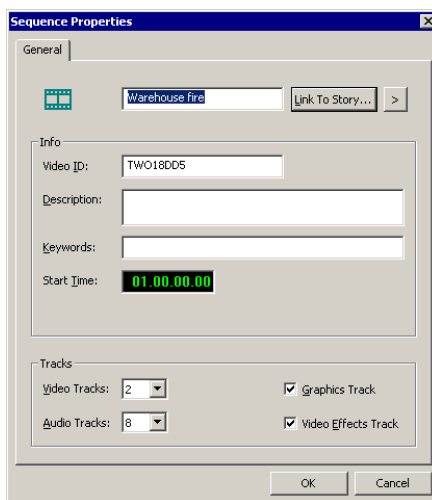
Sequence Properties

General

Warehouse fire

Link To Story...

>

Info

Video ID:

TWO18DD5

Description:

Keywords:

Start Time:

01.00.00.00

Tracks

Video Tracks:

2

Audio Tracks:

8

Graphics Track

Video Effects Track

OK

Cancel